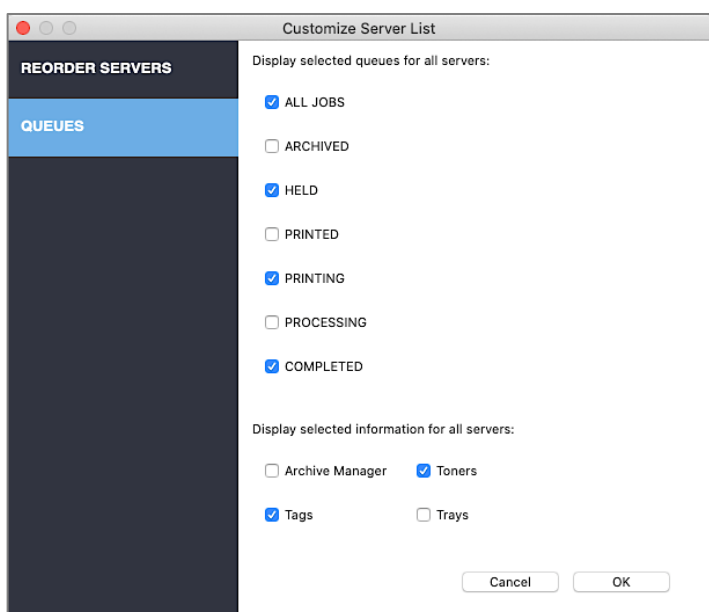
Customize Server List

REORDER SERVERS

QUEUES

Display selected queues for all servers:

ALL JOBS

ARCHIVED

HELD

PRINTED

PRINTING

PROCESSING

COMPLETED

Display selected information for all servers:

Archive Manager

Toners

Tags

Trays

Cancel

OK